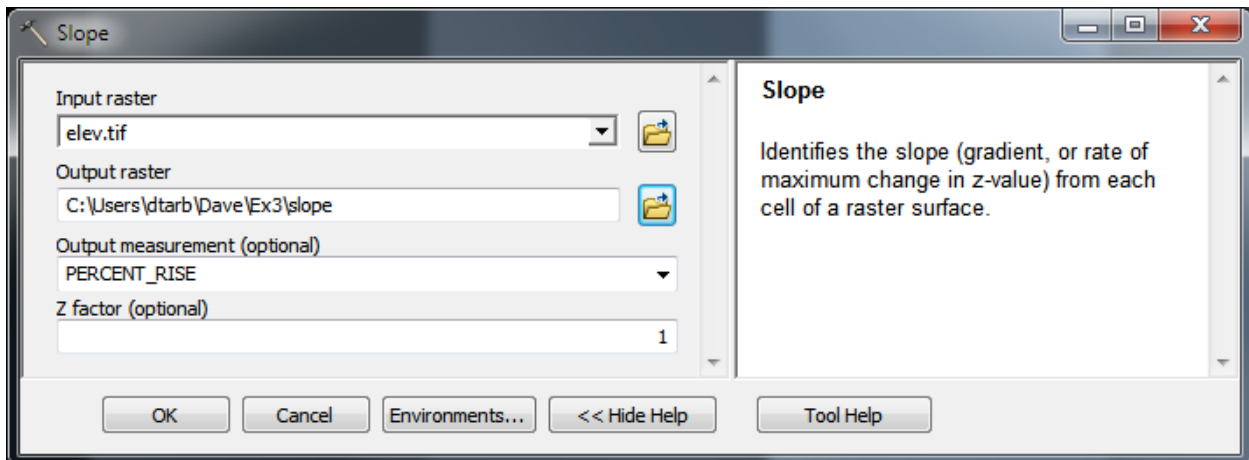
Slope

Input raster
elev.tif
Output raster
C:\Users\dtarb\Dave\Ex3\slope
Output measurement (optional)
PERCENT_RISE
Z factor (optional)
1

Slope

Identifies the slope (gradient, or rate of maximum change in z-value) from each cell of a raster surface.

OK
Cancel
Environments...
<< Hide Help
Tool Help